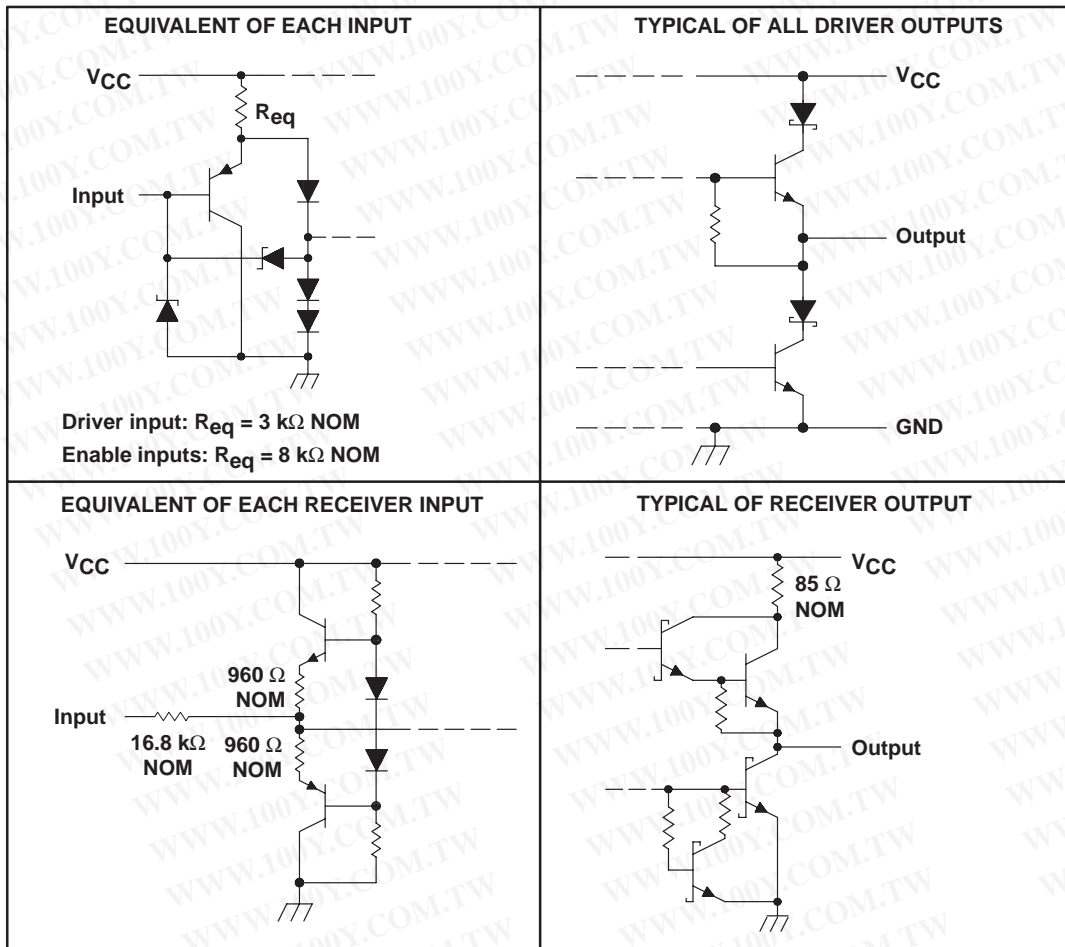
EQUIVALENT OF EACH INPUT

$V_{CC}$

$R_{eq}$

Input

Driver input: $R_{eq}$ = 3 kΩ NOM
Enable inputs: $R_{eq}$ = 8 kΩ NOM

TYPICAL OF ALL DRIVER OUTPUTS

$V_{CC}$

Output

GND

EQUIVALENT OF EACH RECEIVER INPUT

$V_{CC}$

960 Ω NOM

Input

16.8 kΩ NOM

960 Ω NOM

TYPICAL OF RECEIVER OUTPUT

$V_{CC}$

85 Ω NOM

Output

WWW.100Y.COM.TW